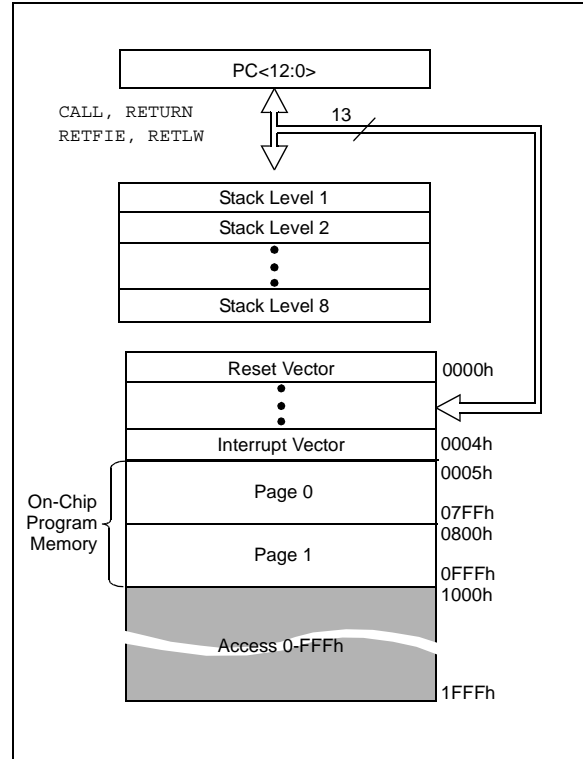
PC<12:0>

CALL, RETURN
RETFIE, RETLW

13

Stack Level 1
Stack Level 2
•
•
•
Stack Level 8

Reset Vector 0000h
•
•
•
Interrupt Vector 0004h

On-Chip Program Memory

0005h
Page 0
07FFh
0800h
Page 1
0FFFh
1000h

Access 0-FFFh

1FFFh